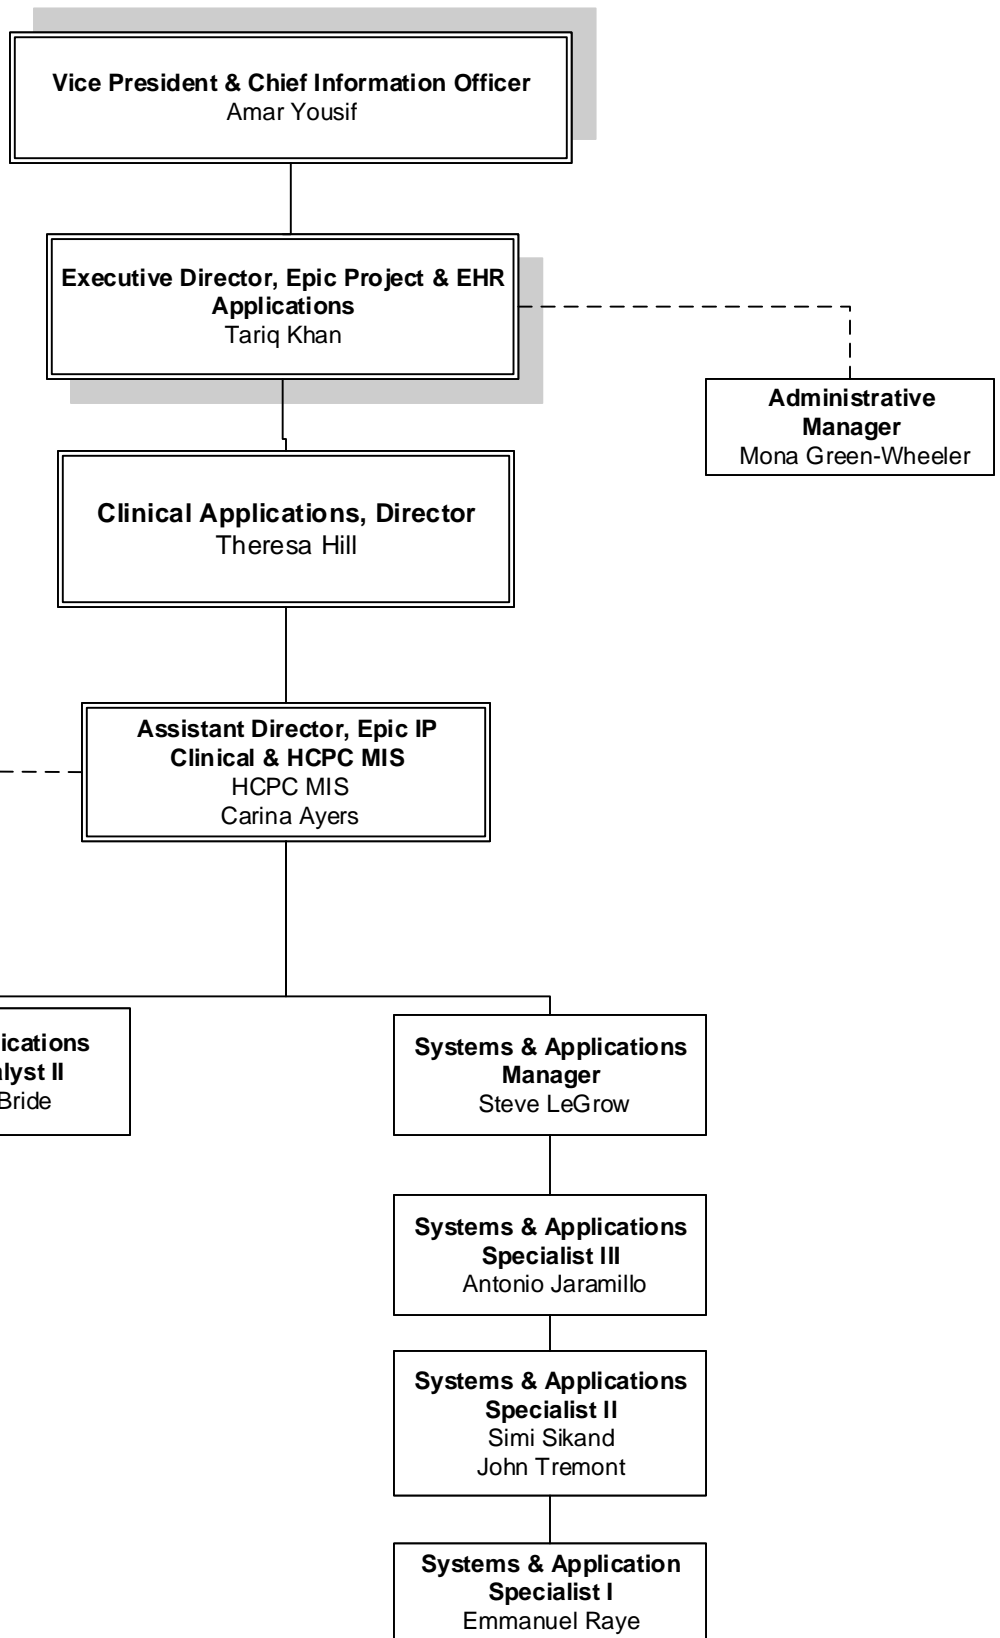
**Vice President & Chief Information Officer**
Amar Yousif

**Executive Director, Epic Project & EHR Applications**
Tariq Khan

**Administrative Manager**
Mona Green-Wheeler

**Clinical Applications, Director**
Theresa Hill

**Assistant Director, Epic IP Clinical & HCPC MIS**
HCPC MIS
Carina Ayers

**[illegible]ications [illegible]lyst II**
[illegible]Bride

**Systems & Applications Manager**
Steve LeGrow

**Systems & Applications Specialist III**
Antonio Jaramillo

**Systems & Applications Specialist II**
Simi Sikand
John Tremont

**Systems & Application Specialist I**
Emmanuel Raye